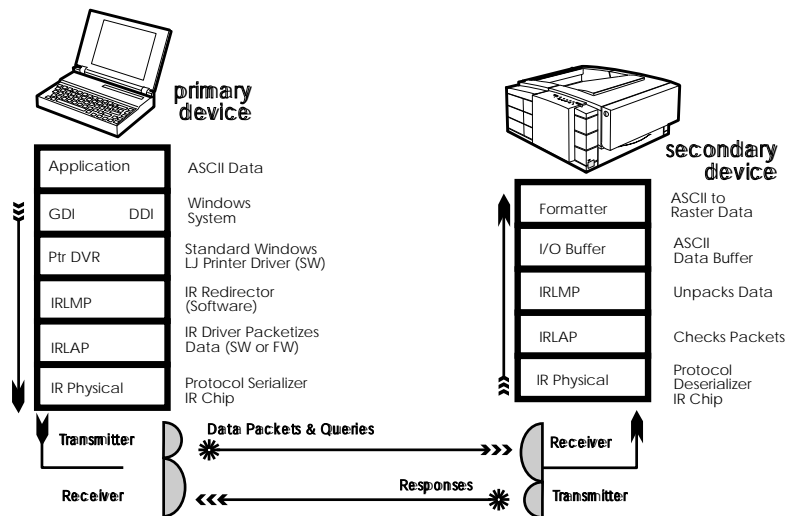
primary device

| Application | ASCII Data |
|---|---|
| GDI DDI | Windows System |
| Ptr DVR | Standard Windows LJ Printer Driver (SW) |
| IRLMP | IR Redirector (Software) |
| IRLAP | IR Driver Packetizes Data (SW or FW) |
| IR Physical | Protocol Serializer IR Chip |

Transmitter

Receiver

Data Packets & Queries

Responses

secondary device

| Formatter | ASCII to Raster Data |
|---|---|
| I/O Buffer | ASCII Data Buffer |
| IRLMP | Unpacks Data |
| IRLAP | Checks Packets |
| IR Physical | Protocol Deserializer IR Chip |

Receiver

Transmitter